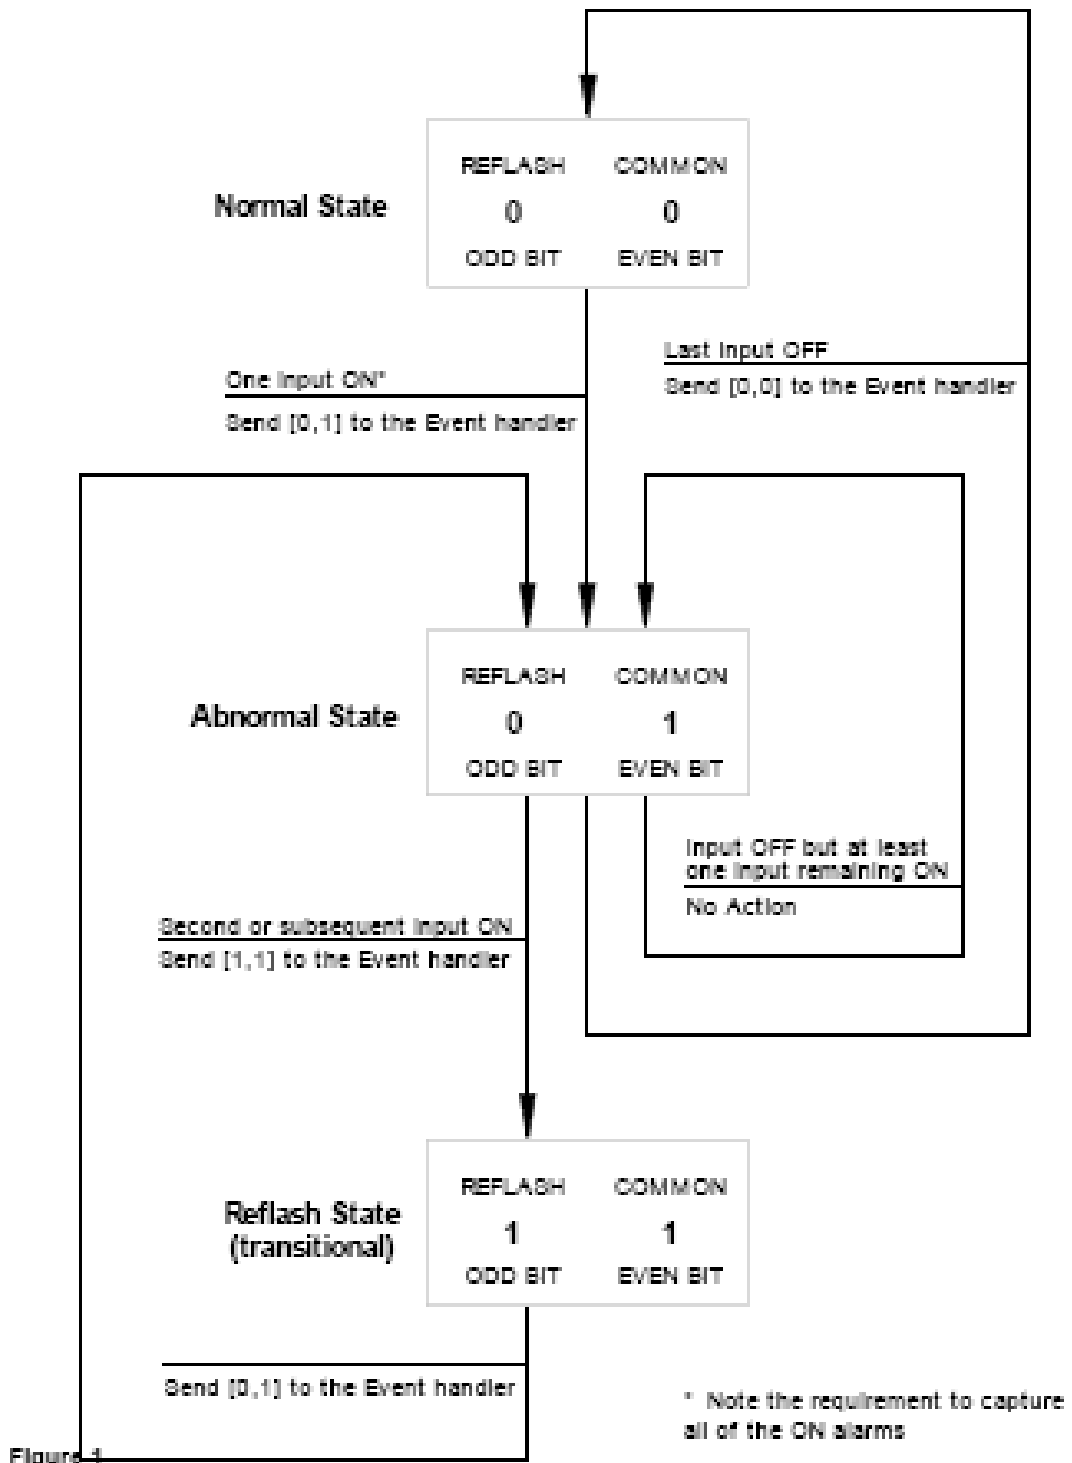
Normal State

| REFLASH | COMMON |
|---|---|
| 0 | 0 |
| ODD BIT | EVEN BIT |

Last Input OFF

Send [0,0] to the Event handler

One Input ON*

Send [0,1] to the Event handler

Abnormal State

| REFLASH | COMMON |
|---|---|
| 0 | 1 |
| ODD BIT | EVEN BIT |

Input OFF but at least one input remaining ON

No Action

Second or subsequent input ON

Send [1,1] to the Event handler

Reflash State (transitional)

| REFLASH | COMMON |
|---|---|
| 1 | 1 |
| ODD BIT | EVEN BIT |

Send [0,1] to the Event handler

* Note the requirement to capture all of the ON alarms

Figure 1